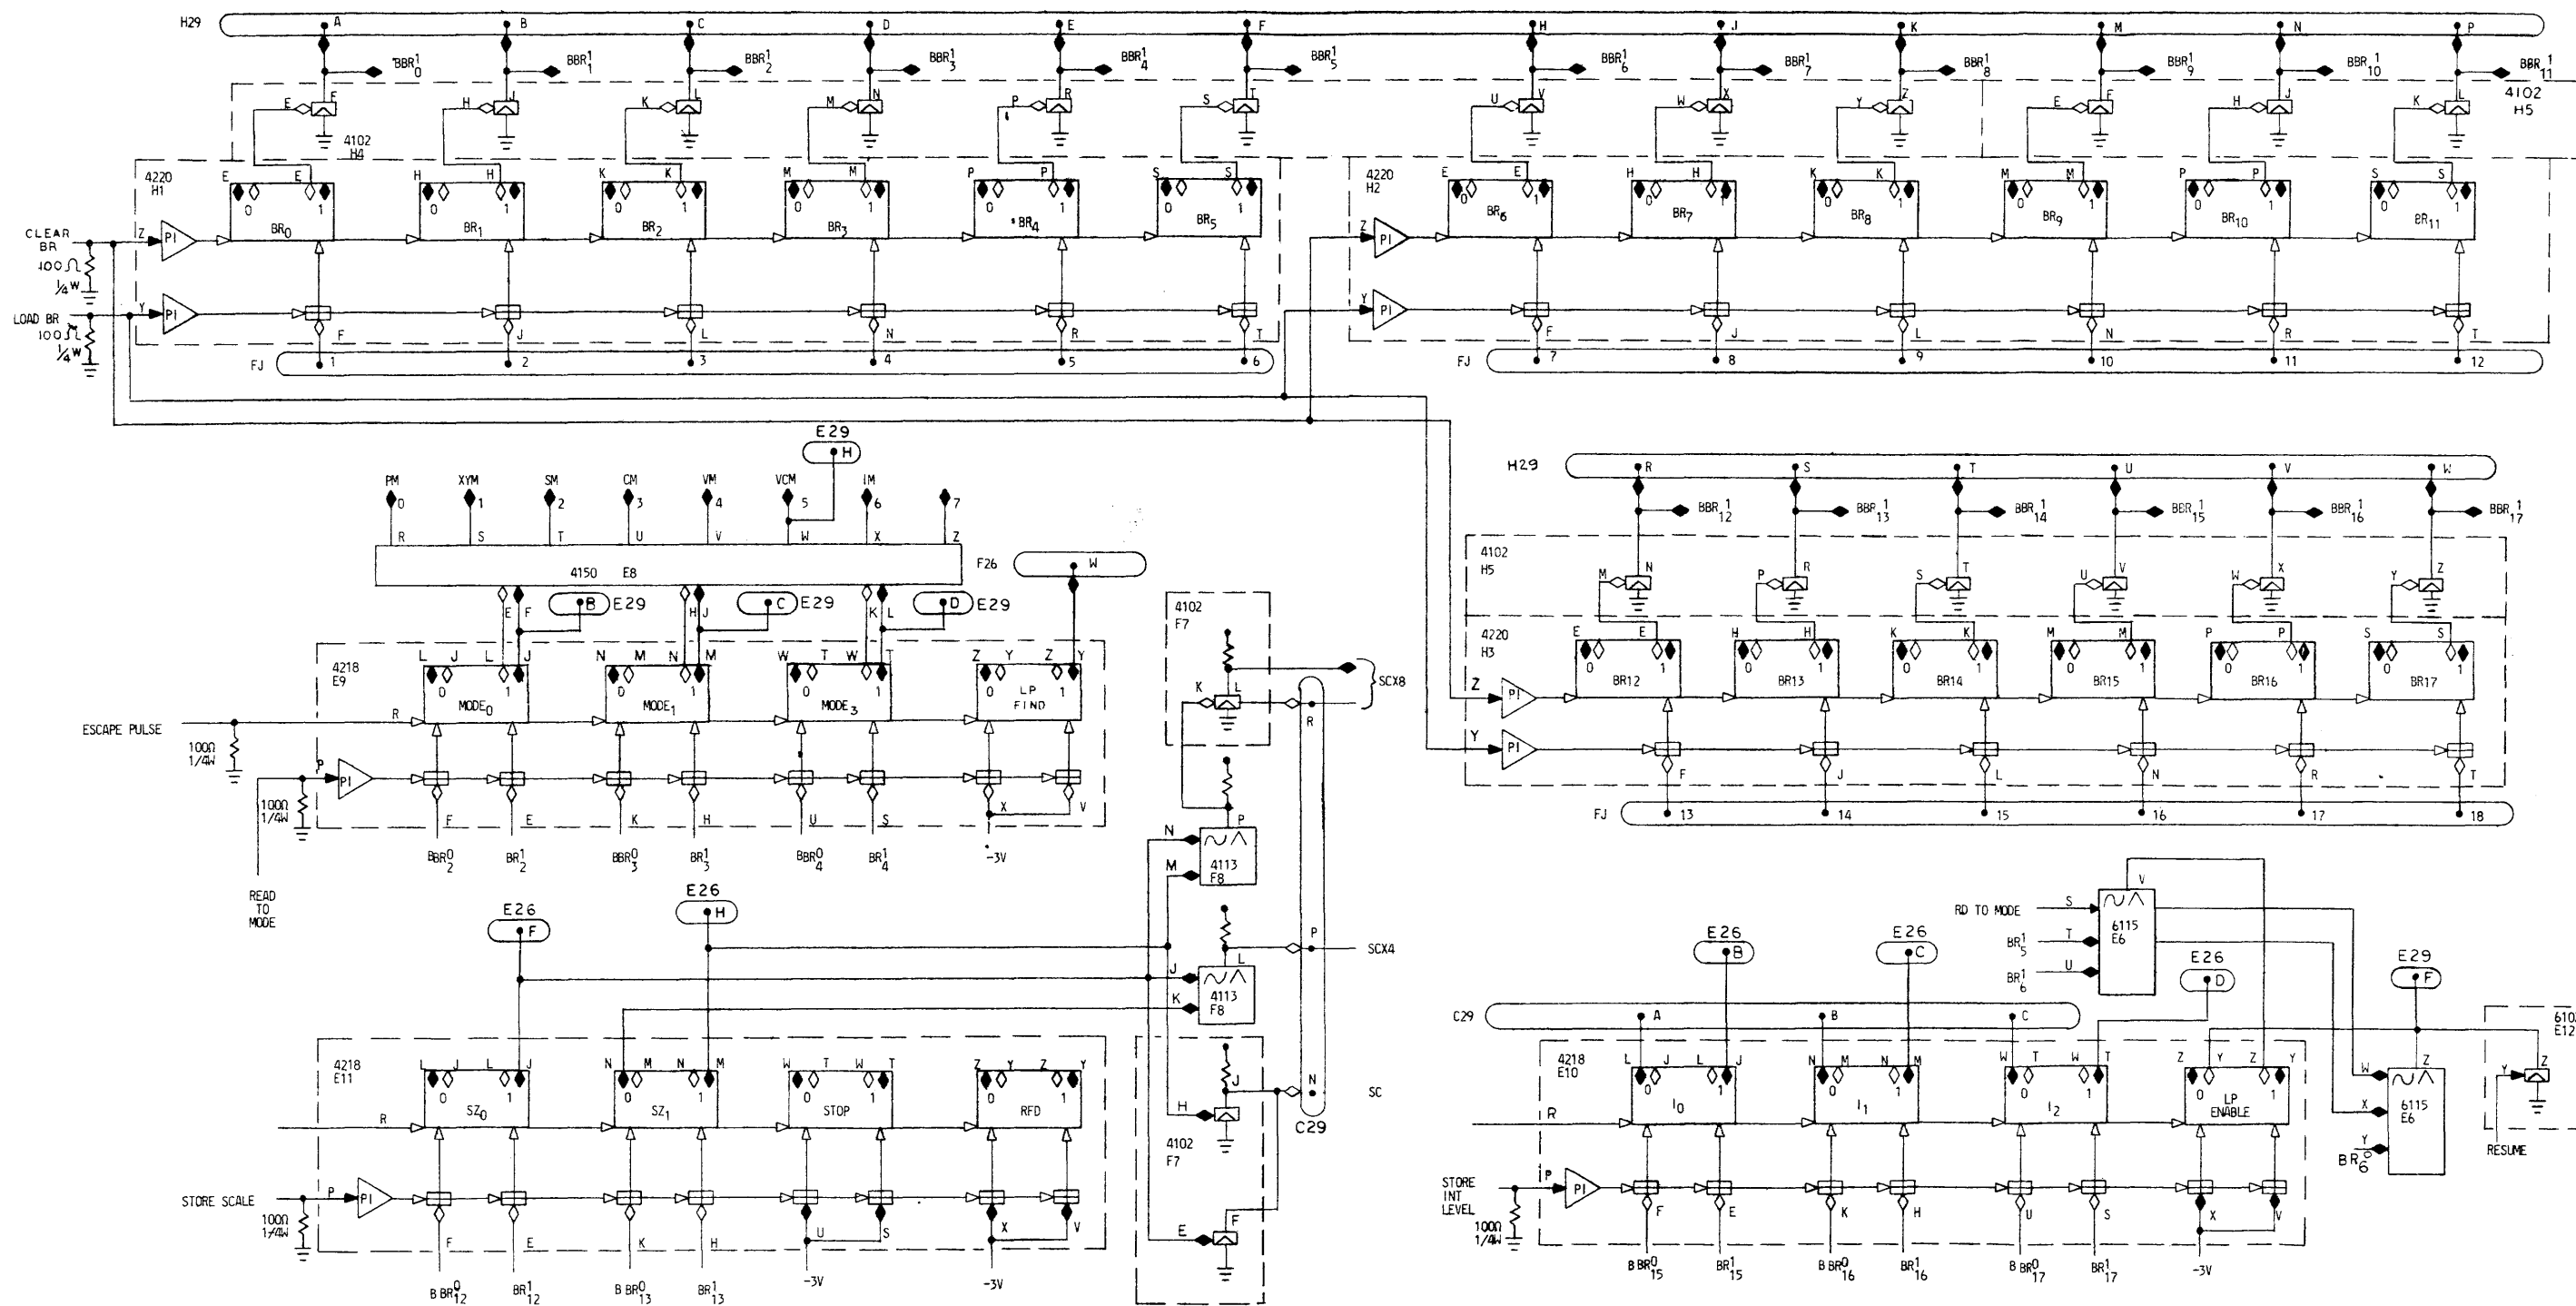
H29 A B C D E F H J K M N P

$BBR^1_0$ $BBR^1_1$ $BBR^1_2$ $BBR^1_3$ $BBR^1_4$ $BBR^1_5$ $BBR^1_6$ $BBR^1_7$ $BBR^1_8$ $BBR^1_9$ $BBR^1_{10}$ $BBR^1_{11}$

4102 H5

E F H J K L M N P R S T U V W X Y Z E F H J K L

4102 H4

4220 H1

E E H H K K M M P P S S

0 $BR_0$ 1 0 $BR_1$ 1 0 $BR_2$ 1 0 $BR_3$ 1 0 $BR_4$ 1 0 $BR_5$ 1

4220 H2

E E H H K K M M P P S S

0 $BR_6$ 1 0 $BR_7$ 1 0 $BR_8$ 1 0 $BR_9$ 1 0 $BR_{10}$ 1 0 $BR_{11}$ 1

CLEAR BR

100Ω ¼W

Z PI

LOAD BR

100Ω ¼W

Y PI

F J L N R T

FJ 1 2 3 4 5 6

Z PI

Y PI

F J L N R T

FJ 7 8 9 10 11 12

E29 H

PM XYM SM CM VM VCM IM

0 1 2 3 4 5 6 7

R S T U V W X Z

4150 E8

F26 W

E F H J K L

B E29 C E29 D E29

4218 E9

L J L J N M N M W T W T Z Y Z Y

0 $MODE_0$ 1 0 $MODE_1$ 1 0 $MODE_3$ 1 0 LP FIND 1

ESCAPE PULSE

100Ω 1/4W

R

P PI

100Ω 1/4W

F E K H U S X V

$BBR^0_2$ $BR^1_2$ $BBR^0_3$ $BR^1_3$ $BBR^0_4$ $BR^1_4$ -3V

READ TO MODE

4102 F7

K L

SCX8

R

N P 4113 F8

M

SCX4

P

J L 4113 F8

K

E26 F

E26 H

4218 E11

L J L J N M N M W T W T Z Y Z Y

0 $SZ_0$ 1 0 $SZ_1$ 1 0 STOP 1 0 RFD 1

R

STORE SCALE

100Ω 1/4W

P PI

F E K H U S X V

$BBR^0_{12}$ $BR^1_{12}$ $BBR^0_{13}$ $BR^1_{13}$ -3V -3V

J

H

4102 F7

E F

N

SC

C29

H29 R S T U V W

$BBR^1_{12}$ $BBR^1_{13}$ $BBR^1_{14}$ $BBR^1_{15}$ $BBR^1_{16}$ $BBR^1_{17}$

4102 H5

M N P R S T U V W X Y Z

4220 H3

E E H H K K M M P P S S

0 BR12 1 0 BR13 1 0 BR14 1 0 BR15 1 0 BR16 1 0 BR17 1

Z PI

Y PI

F J L N R T

FJ 13 14 15 16 17 18

RD TO MODE S

$BR^1_5$ T

$BR^1_6$ U

V 6115 E6

E26 B

E26 C

E26 D

E29 F

C29 A B C

4218 E10

L J L J N M N M W T W T Z Y Z Y

0 $I_0$ 1 0 $I_1$ 1 0 $I_2$ 1 0 LP ENABLE 1

R

STORE INT LEVEL

100Ω 1/4W

P PI

F E K H U S X V

$BBR^0_{15}$ $BR^1_{15}$ $BBR^0_{16}$ $BR^1_{16}$ $BBR^0_{17}$ $BR^1_{17}$ -3V

W Z

X 6115 E6

Y

$BR^0_6$

610 E12

Y Z

RESUME